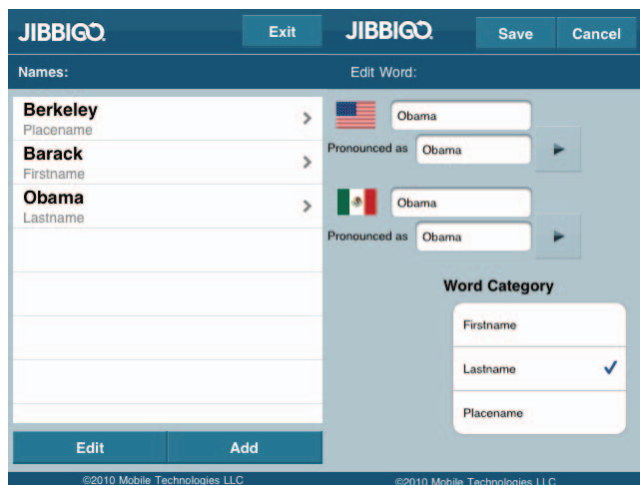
JIBBIGO
Exit
Names:
Berkeley
Placename
Barack
Firstname
Obama
Lastname
Edit
Add
©2010 Mobile Technologies LLC

JIBBIGO
Save
Cancel
Edit Word:
Obama
Pronounced as Obama
Obama
Pronounced as Obama
Word Category
Firstname
Lastname ✓
Placename
©2010 Mobile Technologies LLC